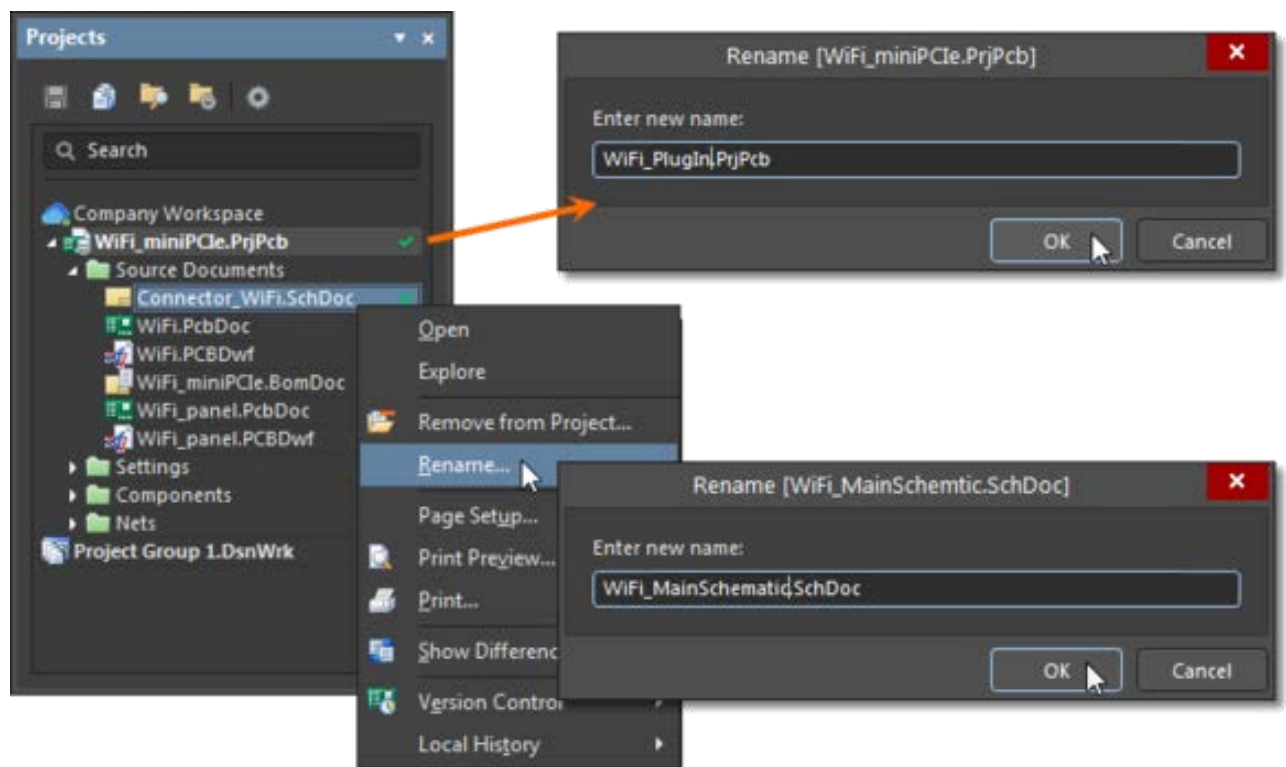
Projects

Search

Company Workspace
WiFi_miniPCIe.PrjPcb
Source Documents
Connector_WiFi.SchDoc
WiFi.PcbDoc
WiFi.PCBDwf
WiFi_miniPCIe.BomDoc
WiFi_panel.PcbDoc
WiFi_panel.PCBDwf
Settings
Components
Nets
Project Group 1.DsnWrk

Open
Explore
Remove from Project...
Rename...
Page Setup...
Print Preview...
Print...
Show Differenc
Version Contro
Local History

Rename [WiFi_miniPCIe.PrjPcb]
Enter new name:
WiFi_PlugIn.PrjPcb
OK
Cancel

Rename [WiFi_MainSchemtic.SchDoc]
Enter new name:
WiFi_MainSchematic.SchDoc
OK
Cancel